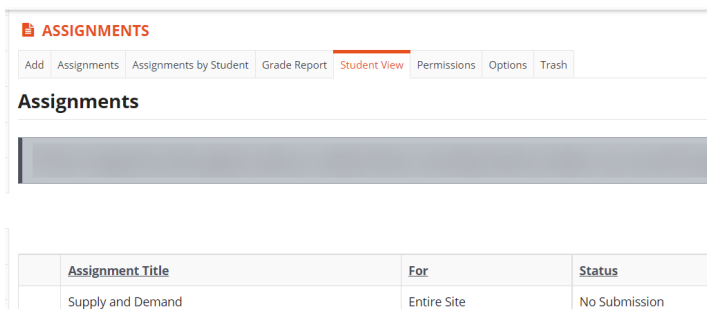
ASSIGNMENTS

Add | Assignments | Assignments by Student | Grade Report | Student View | Permissions | Options | Trash

Assignments

| | Assignment Title | For | Status |
|---|---|---|---|
| | Supply and Demand | Entire Site | No Submission |